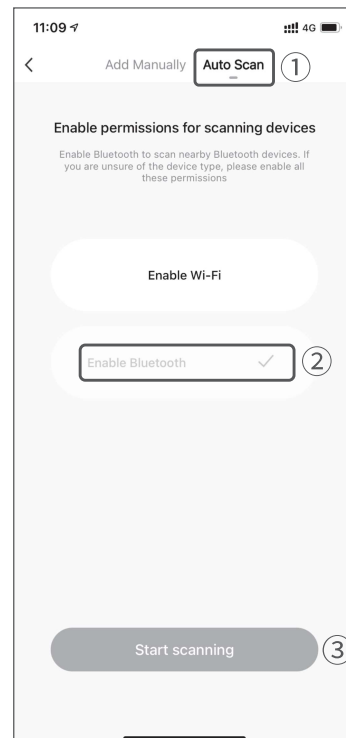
11:09

4G

<

Add Manually

Auto Scan

①

Enable permissions for scanning devices

Enable Bluetooth to scan nearby Bluetooth devices. If you are unsure of the device type, please enable all these permissions

Enable Wi-Fi

Enable Bluetooth ✓

②

Start scanning

③